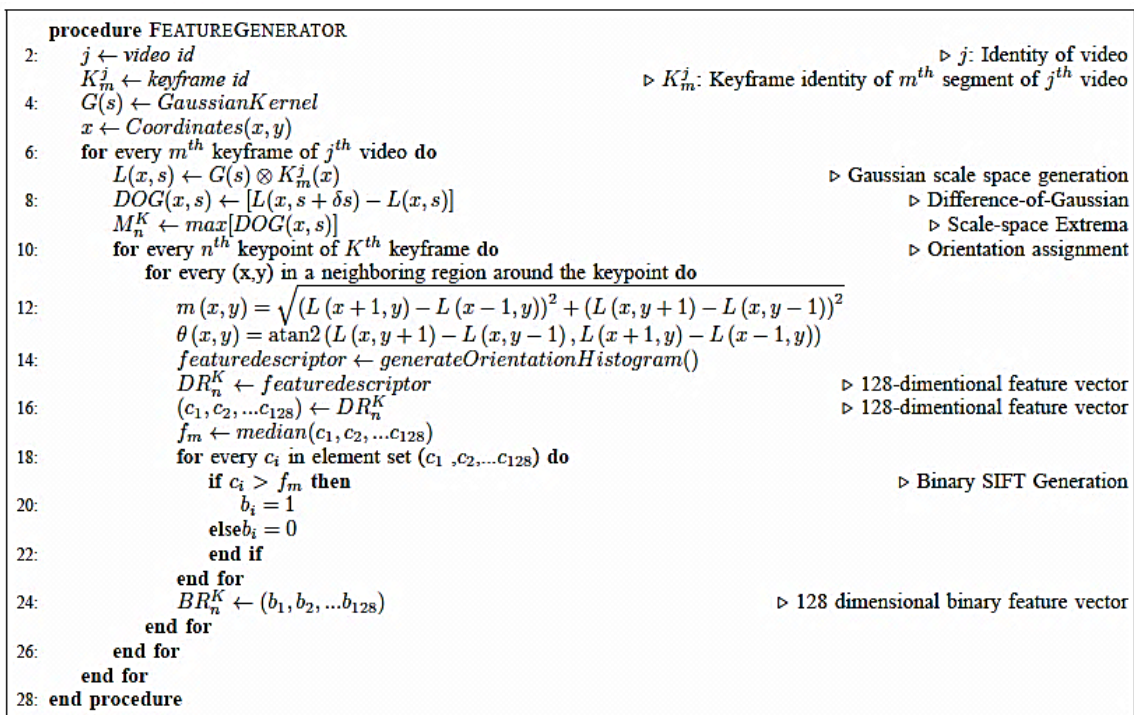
procedure FEATUREGENERATOR
2: $j \leftarrow video\ id$ ▷ $j$: Identity of video
$K_m^j \leftarrow keyframe\ id$ ▷ $K_m^j$: Keyframe identity of $m^{th}$ segment of $j^{th}$ video
4: $G(s) \leftarrow GaussianKernel$
$x \leftarrow Coordinates(x, y)$
6: for every $m^{th}$ keyframe of $j^{th}$ video do
$L(x, s) \leftarrow G(s) \otimes K_m^j(x)$ ▷ Gaussian scale space generation
8: $DOG(x, s) \leftarrow [L(x, s + \delta s) - L(x, s)]$ ▷ Difference-of-Gaussian
$M_n^K \leftarrow max[DOG(x, s)]$ ▷ Scale-space Extrema
10: for every $n^{th}$ keypoint of $K^{th}$ keyframe do ▷ Orientation assignment
for every (x,y) in a neighboring region around the keypoint do
12: $m(x, y) = \sqrt{(L(x+1, y) - L(x-1, y))^2 + (L(x, y+1) - L(x, y-1))^2}$
$\theta(x, y) = \text{atan2}(L(x, y+1) - L(x, y-1), L(x+1, y) - L(x-1, y))$
14: $featuredescriptor \leftarrow generateOrientationHistogram()$
$DR_n^K \leftarrow featuredescriptor$ ▷ 128-dimentional feature vector
16: $(c_1, c_2, ...c_{128}) \leftarrow DR_n^K$ ▷ 128-dimentional feature vector
$f_m \leftarrow median(c_1, c_2, ...c_{128})$
18: for every $c_i$ in element set $(c_1, c_2, ...c_{128})$ do
if $c_i > f_m$ then ▷ Binary SIFT Generation
20: $b_i = 1$
else$b_i = 0$
22: end if
end for
24: $BR_n^K \leftarrow (b_1, b_2, ...b_{128})$ ▷ 128 dimensional binary feature vector
end for
26: end for
end for
28: end procedure